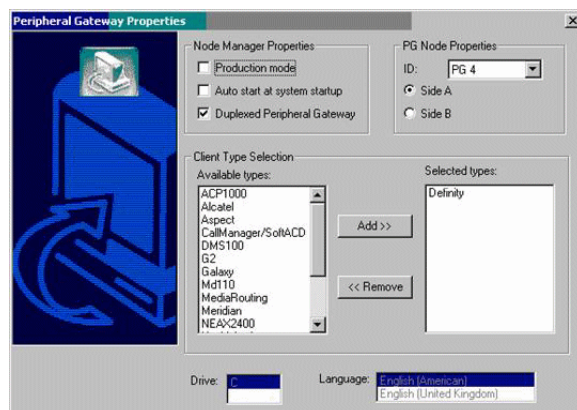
Peripheral Gateway Properties

Node Manager Properties
Production mode
Auto start at system startup
Duplexed Peripheral Gateway

PG Node Properties
ID: PG 4
Side A
Side B

Client Type Selection
Available types:
ACP1000
Alcatel
Aspect
CallManager/SoftACD
DMS100
G2
Galaxy
Md110
MediaRouting
Meridian
NEAX2400

Add >>
<< Remove

Selected types:
Definity

Drive: C

Language: English (American)
English (United Kingdom)